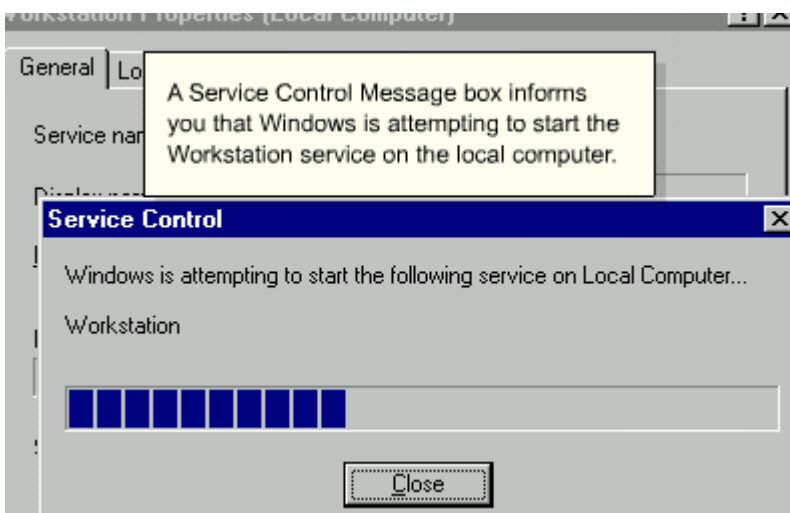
Workstation Properties (Local Computer)

General | Lo

Service nar

A Service Control Message box informs you that Windows is attempting to start the Workstation service on the local computer.

Service Control

Windows is attempting to start the following service on Local Computer...

Workstation

Close